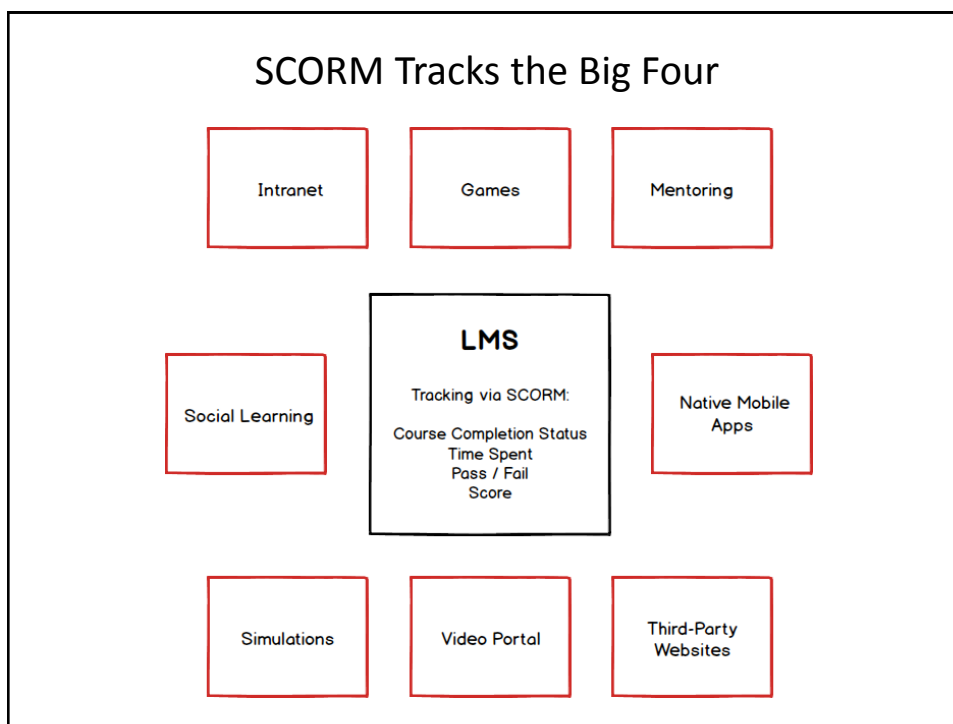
SCORM Tracks the Big Four

Intranet

Games

Mentoring

Social Learning

LMS

Tracking via SCORM:

Course Completion Status
Time Spent
Pass / Fail
Score

Native Mobile Apps

Simulations

Video Portal

Third-Party Websites